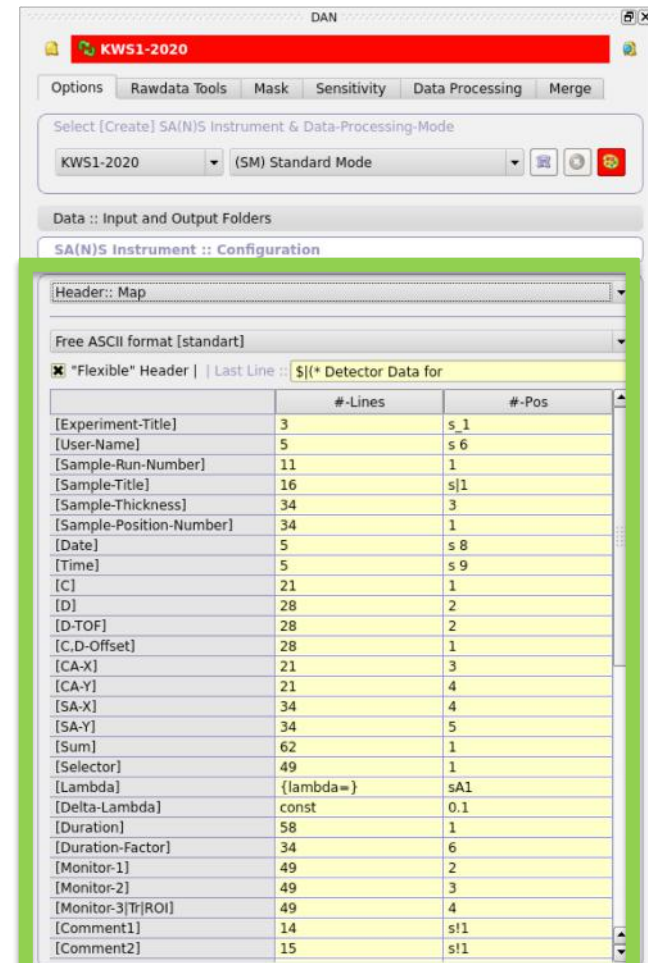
DAN

KWS1-2020

Options | Rawdata Tools | Mask | Sensitivity | Data Processing | Merge

Select [Create] SA(N)S Instrument & Data-Processing-Mode

KWS1-2020 | (SM) Standard Mode

Data :: Input and Output Folders

SA(N)S Instrument :: Configuration

Header:: Map

Free ASCII format [standart]

"Flexible" Header | | Last Line :: $|(* Detector Data for

| | #-Lines | #-Pos |
|---|---|---|
| [Experiment-Title] | 3 | s_1 |
| [User-Name] | 5 | s 6 |
| [Sample-Run-Number] | 11 | 1 |
| [Sample-Title] | 16 | s\|1 |
| [Sample-Thickness] | 34 | 3 |
| [Sample-Position-Number] | 34 | 1 |
| [Date] | 5 | s 8 |
| [Time] | 5 | s 9 |
| [C] | 21 | 1 |
| [D] | 28 | 2 |
| [D-TOF] | 28 | 2 |
| [C,D-Offset] | 28 | 1 |
| [CA-X] | 21 | 3 |
| [CA-Y] | 21 | 4 |
| [SA-X] | 34 | 4 |
| [SA-Y] | 34 | 5 |
| [Sum] | 62 | 1 |
| [Selector] | 49 | 1 |
| [Lambda] | {lambda=} | sA1 |
| [Delta-Lambda] | const | 0.1 |
| [Duration] | 58 | 1 |
| [Duration-Factor] | 34 | 6 |
| [Monitor-1] | 49 | 2 |
| [Monitor-2] | 49 | 3 |
| [Monitor-3\|Tr\|ROI] | 49 | 4 |
| [Comment1] | 14 | s!1 |
| [Comment2] | 15 | s!1 |